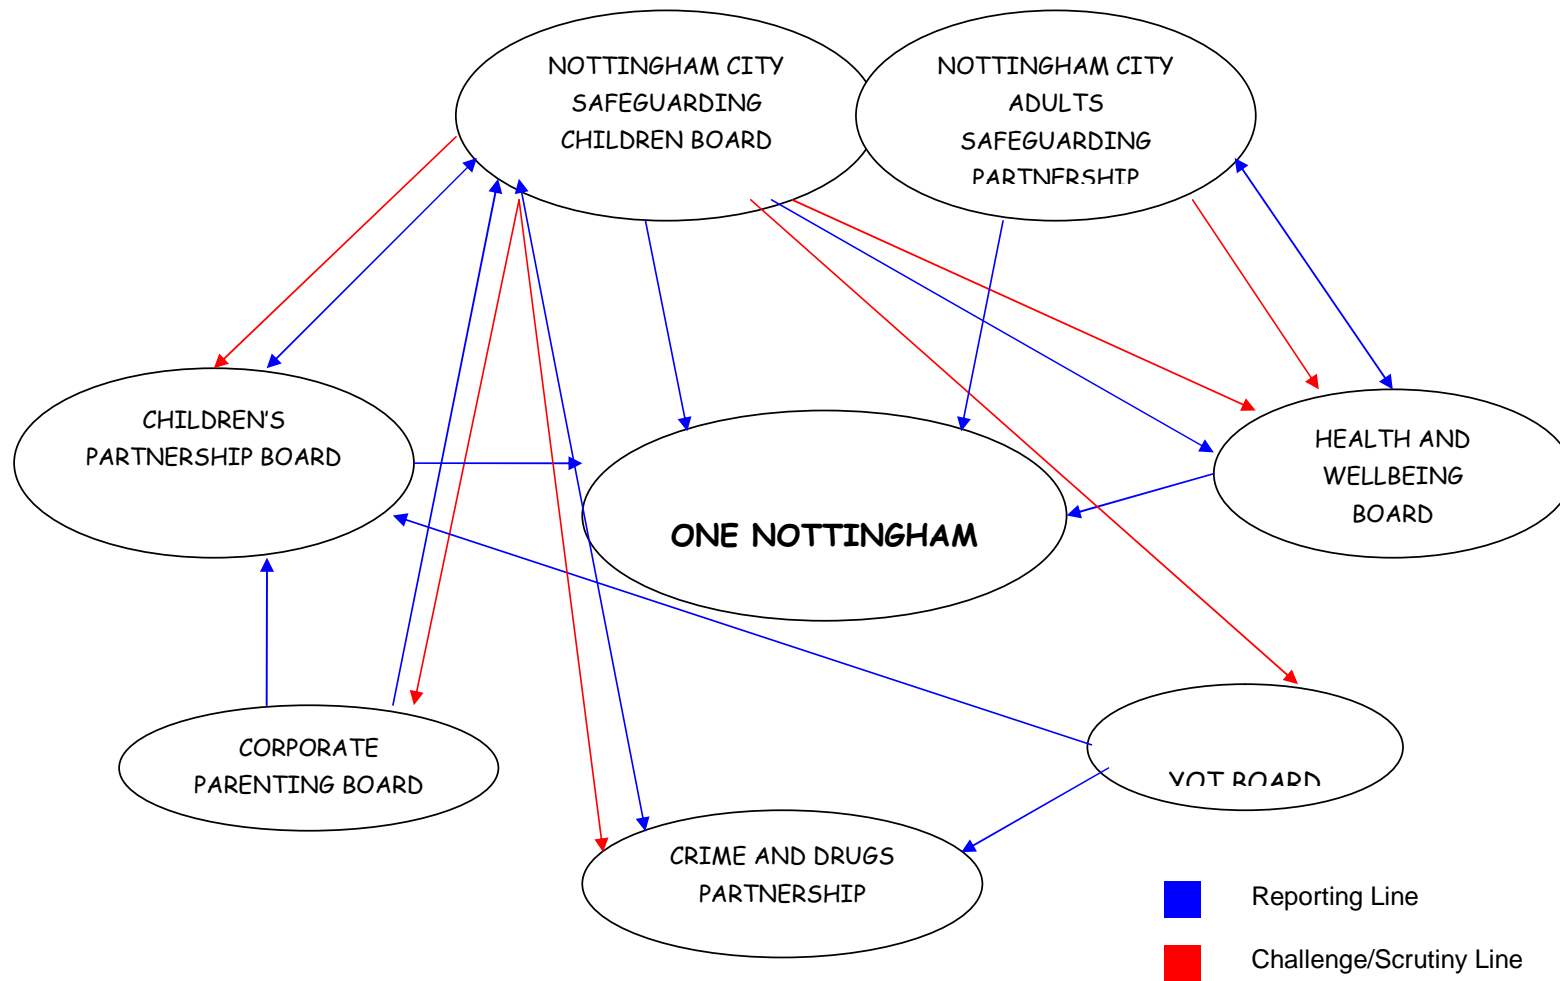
NOTTINGHAM CITY SAFEGUARDING CHILDREN BOARD

NOTTINGHAM CITY ADULTS SAFEGUARDING PARTNERSHIP

CHILDREN'S PARTNERSHIP BOARD

ONE NOTTINGHAM

HEALTH AND WELLBEING BOARD

CORPORATE PARENTING BOARD

YOT BOARD

CRIME AND DRUGS PARTNERSHIP

Reporting Line

Challenge/Scrutiny Line